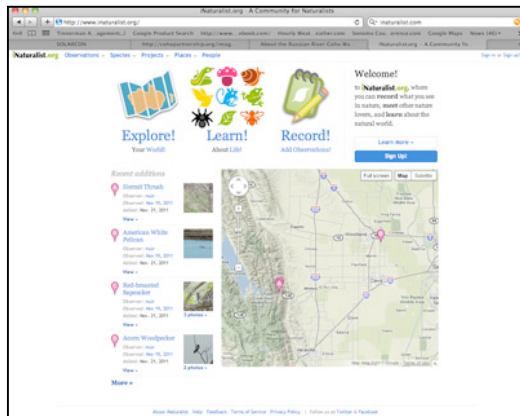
iNaturalist.org · A Community for Naturalists

http://www.inaturalist.org/

Q- inaturalist.com

Timmerman A...agement.) Google Product Search http://www...ebook.com/ Hourly Weat...icather.com Sonoma Cou...ennial.com Google Maps News (40)

SOLNACON http://cahepartnership.org/imag... About the Russian River Coho Wa... iNaturalist.org · A Community fo...

iNaturalist.org Observations Species Projects Places People

Sign in or Sign up

Explore!
Your World!

Learn!
About Life!

Record!
Add Observations!

Welcome!

to iNaturalist.org, where you can record what you see in nature, meet other nature lovers, and learn about the natural world.

Learn more »

Sign Up!

Recent additions

Hermit Thrush
Observer: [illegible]
Observed: Nov 19, 2011
Added: Nov. 21, 2011
View »

American White Pelican
Observer: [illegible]
Observed: Nov 19, 2011
Added: Nov. 21, 2011
View »

Red-breasted Sapsucker
Observer: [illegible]
Observed: Nov 19, 2011
Added: Nov. 21, 2011
View »

2 photos »

Acorn Woodpecker
Observer: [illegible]
Observed: Nov 19, 2011
Added: Nov. 21, 2011
View »

2 photos »

More »

Full screen Map Satellite

Map data ©2011 Google · Terms of Use

About iNaturalist Help Feedback Terms of Service Privacy Policy | Follow us on Twitter & Facebook